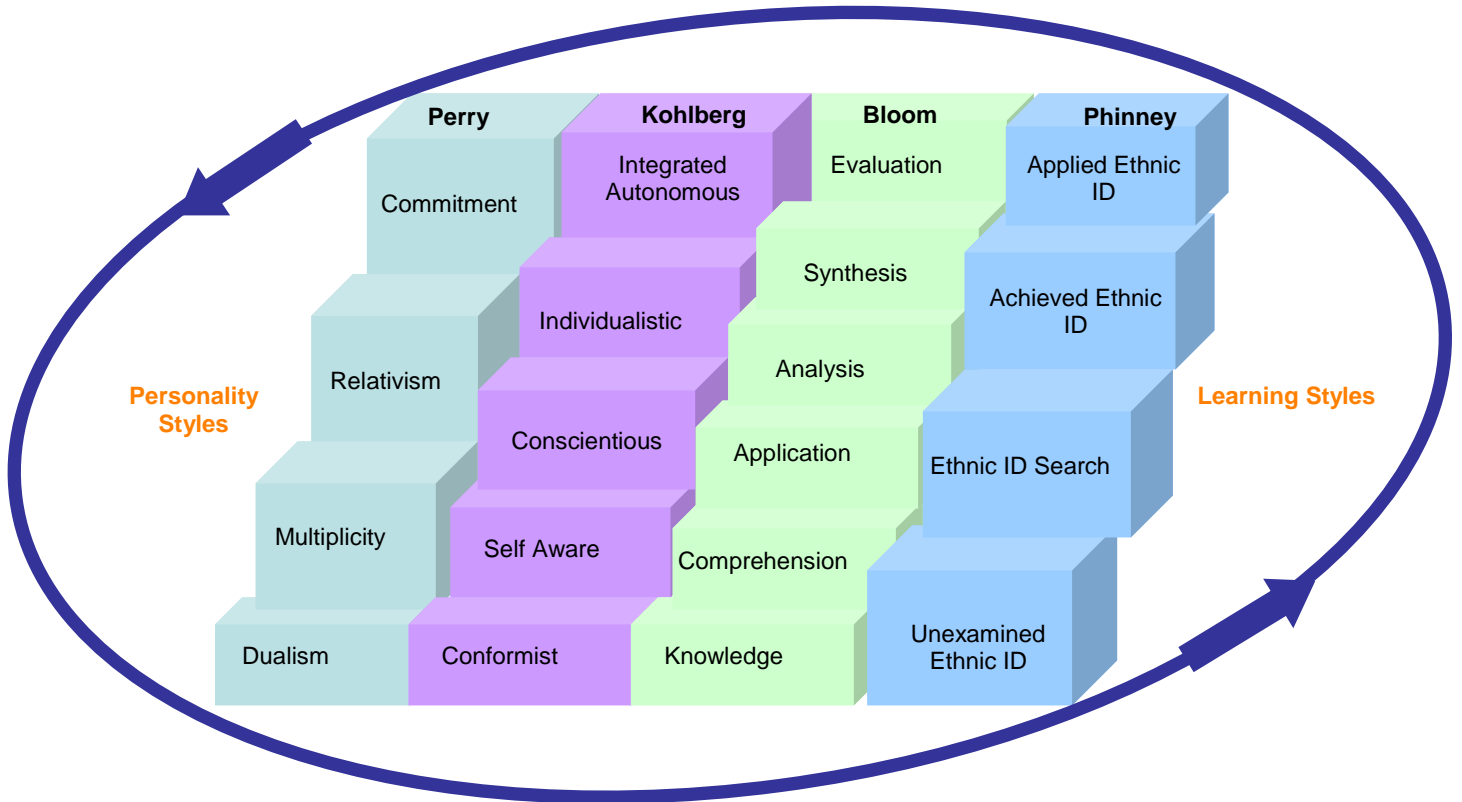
Perry

Commitment

Relativism

Multiplicity

Dualism

Kohlberg

Integrated Autonomous

Individualistic

Conscientious

Self Aware

Conformist

Bloom

Evaluation

Synthesis

Analysis

Application

Comprehension

Knowledge

Phinney

Applied Ethnic ID

Achieved Ethnic ID

Ethnic ID Search

Unexamined Ethnic ID

Personality Styles

Learning Styles